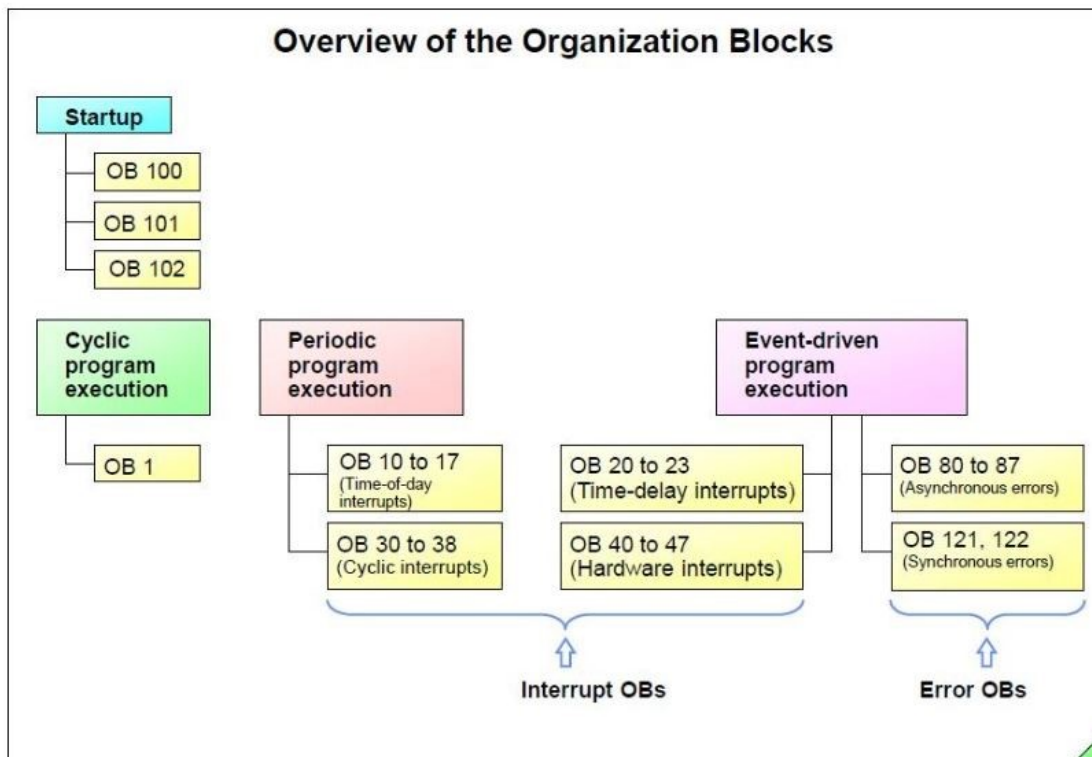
Overview of the Organization Blocks

Startup

OB 100

OB 101

OB 102

Cyclic program execution

OB 1

Periodic program execution

OB 10 to 17 (Time-of-day interrupts)

OB 30 to 38 (Cyclic interrupts)

Event-driven program execution

OB 20 to 23 (Time-delay interrupts)

OB 40 to 47 (Hardware interrupts)

OB 80 to 87 (Asynchronous errors)

OB 121, 122 (Synchronous errors)

Interrupt OBs

Error OBs